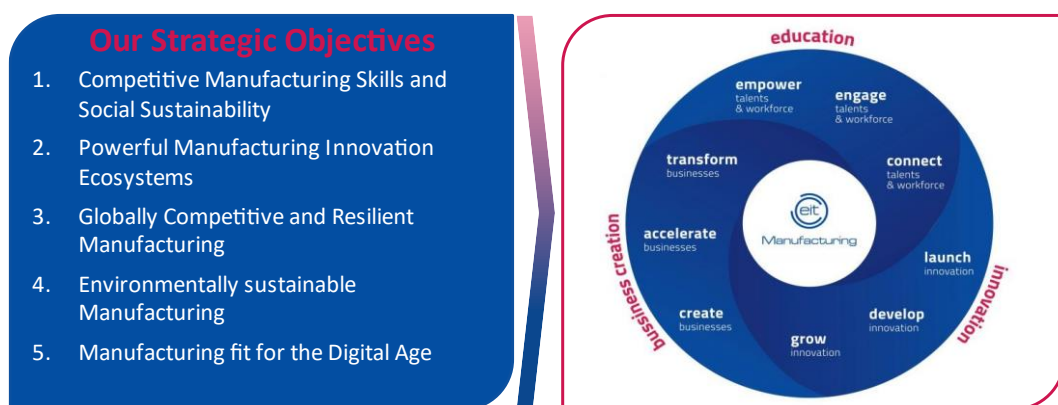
Our Strategic Objectives

1. Competitive Manufacturing Skills and Social Sustainability
2. Powerful Manufacturing Innovation Ecosystems
3. Globally Competitive and Resilient Manufacturing
4. Environmentally sustainable Manufacturing
5. Manufacturing fit for the Digital Age

education

empower talents & workforce

engage talents & workforce

transform businesses

connect talents & workforce

accelerate businesses

eit Manufacturing

launch innovation

create businesses

develop innovation

grow innovation

bussiness creation

innovation